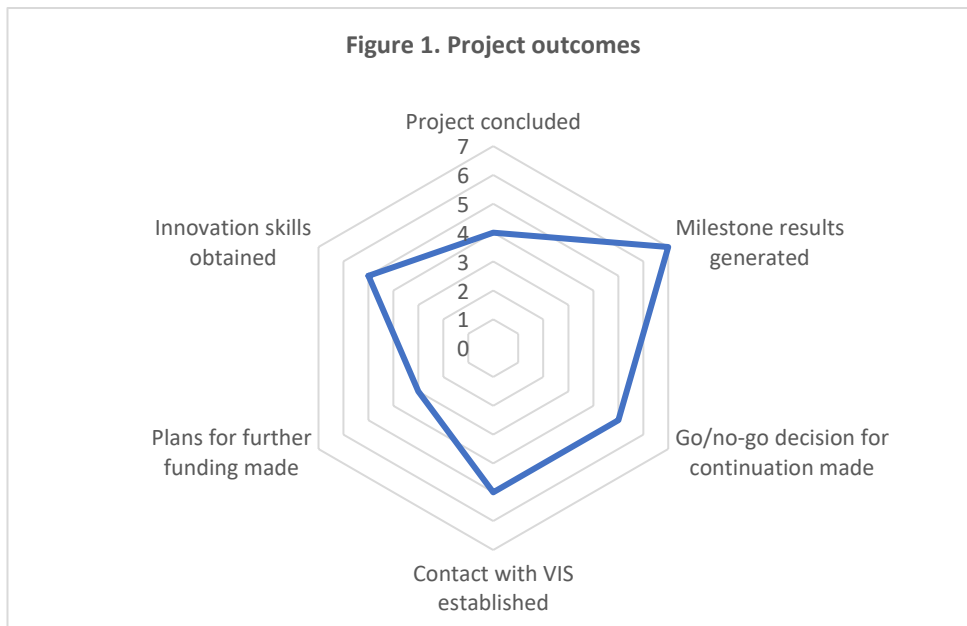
Figure 1. Project outcomes

Project concluded

7
6
5
4
3
2
1
0

Milestone results generated

Go/no-go decision for continuation made

Contact with VIS established

Plans for further funding made

Innovation skills obtained